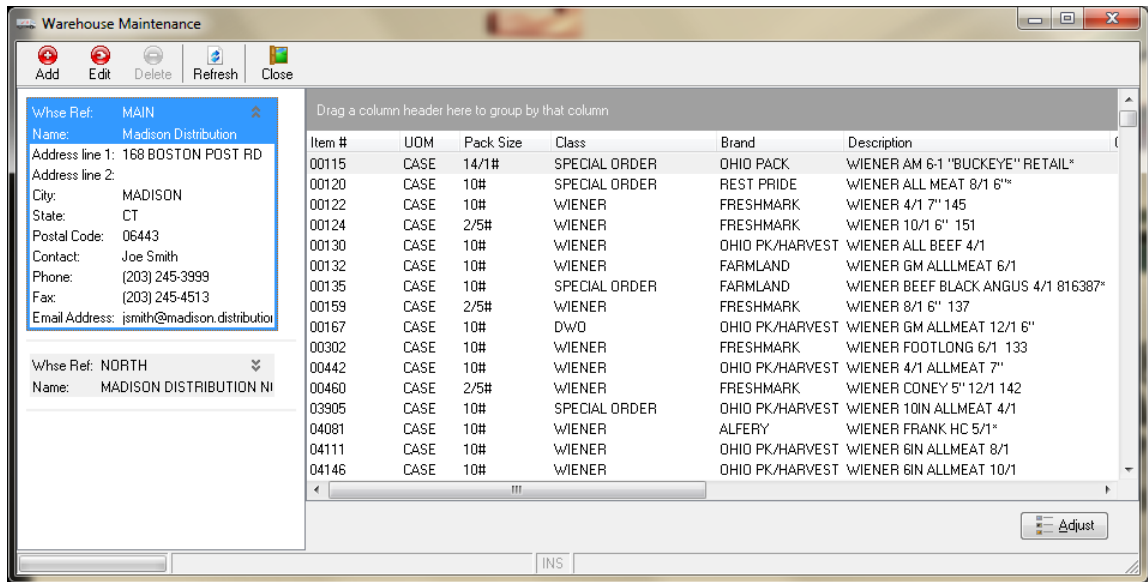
Warehouse Maintenance

Add Edit Delete Refresh Close

Whse Ref: MAIN
Name: Madison Distribution
Address line 1: 168 BOSTON POST RD
Address line 2:
City: MADISON
State: CT
Postal Code: 06443
Contact: Joe Smith
Phone: (203) 245-3999
Fax: (203) 245-4513
Email Address: jsmith@madison.distributio

Whse Ref: NORTH
Name: MADISON DISTRIBUTION N

Drag a column header here to group by that column

| Item # | UOM | Pack Size | Class | Brand | Description |
|---|---|---|---|---|---|
| 00115 | CASE | 14/1# | SPECIAL ORDER | OHIO PACK | WIENER AM 6-1 "BUCKEYE" RETAIL* |
| 00120 | CASE | 10# | SPECIAL ORDER | REST PRIDE | WIENER ALL MEAT 8/1 6"* |
| 00122 | CASE | 10# | WIENER | FRESHMARK | WIENER 4/1 7" 145 |
| 00124 | CASE | 2/5# | WIENER | FRESHMARK | WIENER 10/1 6" 151 |
| 00130 | CASE | 10# | WIENER | OHIO PK/HARVEST | WIENER ALL BEEF 4/1 |
| 00132 | CASE | 10# | WIENER | FARMLAND | WIENER GM ALLLMEAT 6/1 |
| 00135 | CASE | 10# | SPECIAL ORDER | FARMLAND | WIENER BEEF BLACK ANGUS 4/1 816387* |
| 00159 | CASE | 2/5# | WIENER | FRESHMARK | WIENER 8/1 6" 137 |
| 00167 | CASE | 10# | DWO | OHIO PK/HARVEST | WIENER GM ALLMEAT 12/1 6" |
| 00302 | CASE | 10# | WIENER | FRESHMARK | WIENER FOOTLONG 6/1 133 |
| 00442 | CASE | 10# | WIENER | OHIO PK/HARVEST | WIENER 4/1 ALLMEAT 7" |
| 00460 | CASE | 2/5# | WIENER | FRESHMARK | WIENER CONEY 5" 12/1 142 |
| 03905 | CASE | 10# | SPECIAL ORDER | OHIO PK/HARVEST | WIENER 10IN ALLMEAT 4/1 |
| 04081 | CASE | 10# | WIENER | ALFERY | WIENER FRANK HC 5/1* |
| 04111 | CASE | 10# | WIENER | OHIO PK/HARVEST | WIENER 6IN ALLMEAT 8/1 |
| 04146 | CASE | 10# | WIENER | OHIO PK/HARVEST | WIENER 6IN ALLMEAT 10/1 |

Adjust

INS